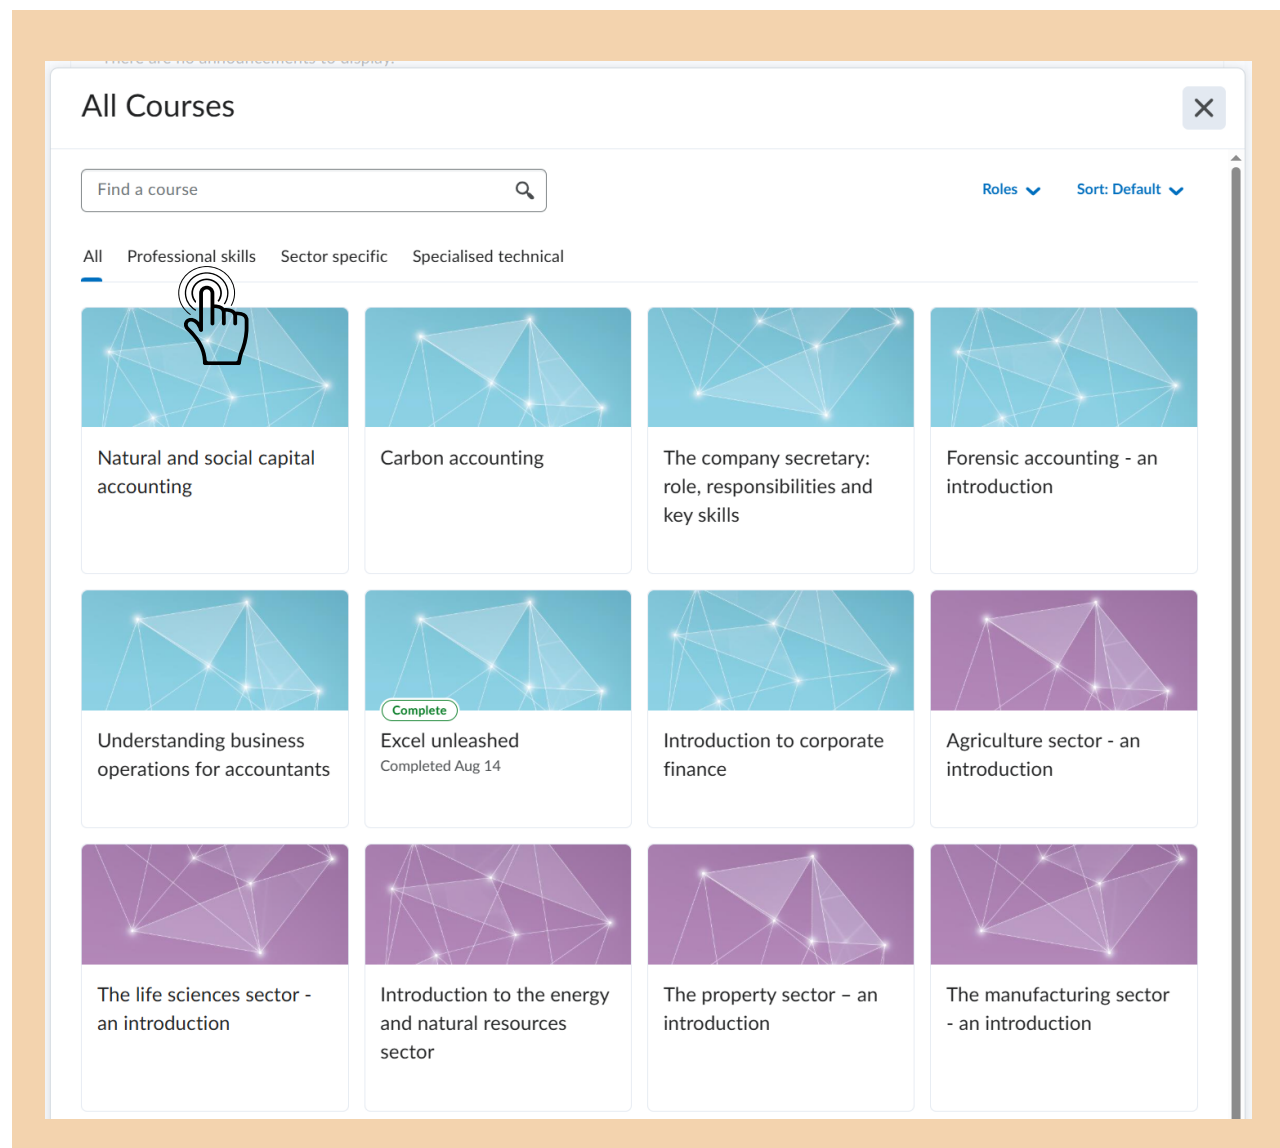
All Courses

Find a course

Roles

Sort: Default

All Professional skills Sector specific Specialised technical

Natural and social capital accounting

Carbon accounting

The company secretary: role, responsibilities and key skills

Forensic accounting - an introduction

Understanding business operations for accountants

Complete

Excel unleashed

Completed Aug 14

Introduction to corporate finance

Agriculture sector - an introduction

The life sciences sector - an introduction

Introduction to the energy and natural resources sector

The property sector – an introduction

The manufacturing sector - an introduction